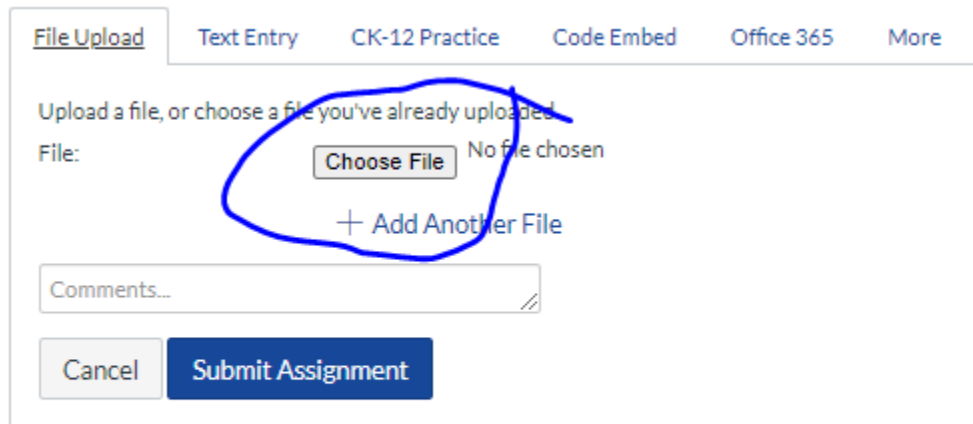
File Upload Text Entry CK-12 Practice Code Embed Office 365 More

Upload a file, or choose a file you've already uploaded.

File: Choose File No file chosen

+ Add Another File

Comments...

Cancel Submit Assignment